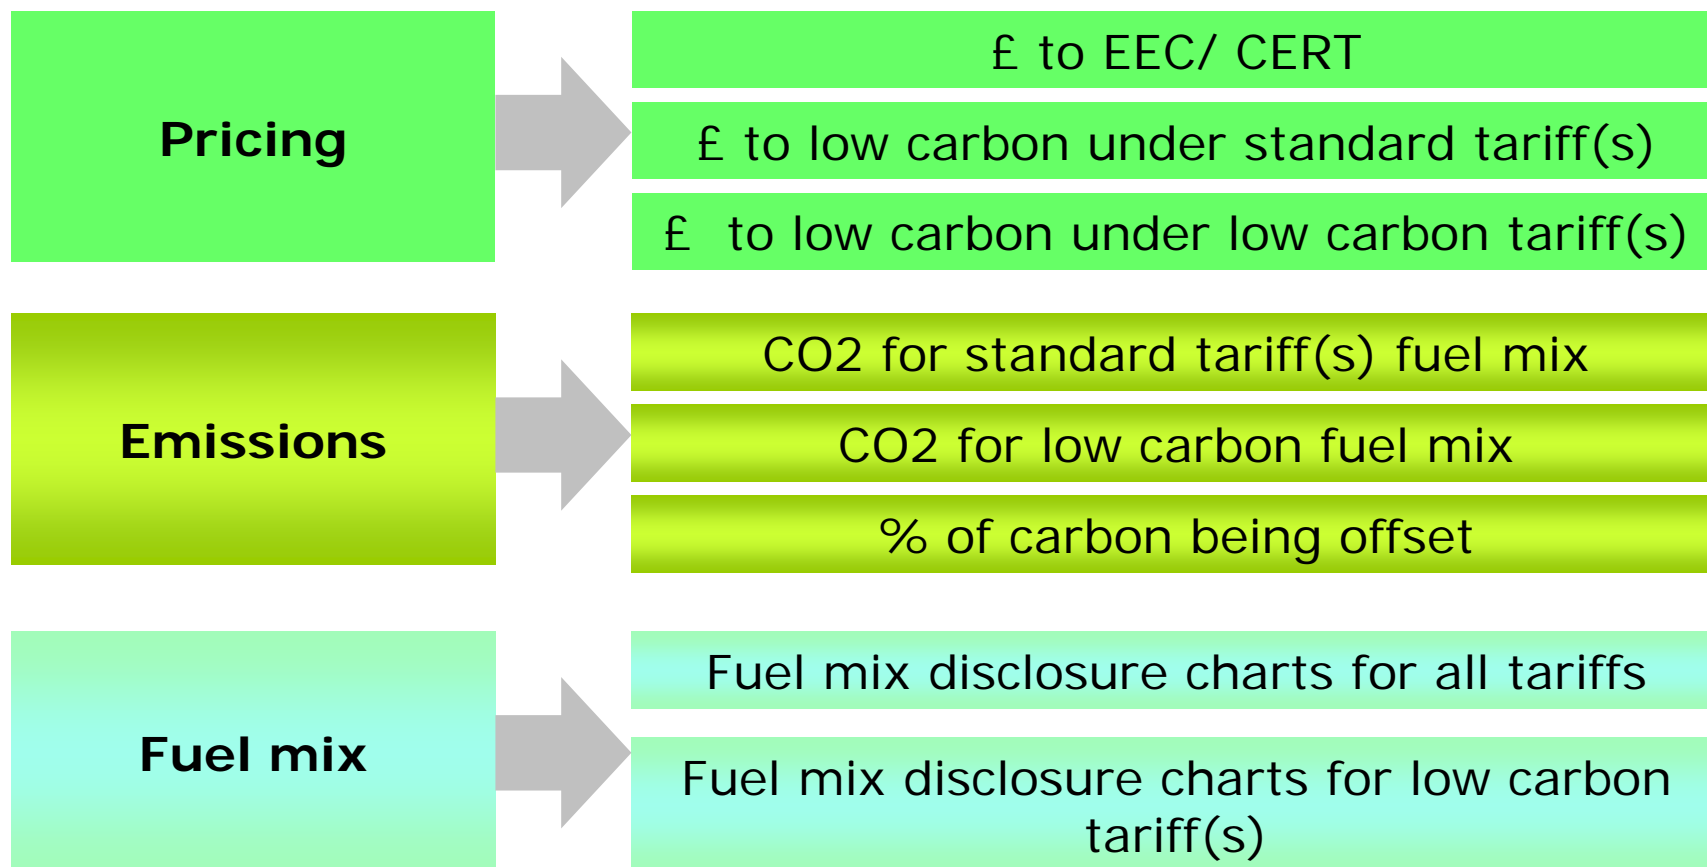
Pricing

£ to EEC/ CERT

£ to low carbon under standard tariff(s)

£ to low carbon under low carbon tariff(s)

Emissions

CO2 for standard tariff(s) fuel mix

CO2 for low carbon fuel mix

% of carbon being offset

Fuel mix

Fuel mix disclosure charts for all tariffs

Fuel mix disclosure charts for low carbon tariff(s)